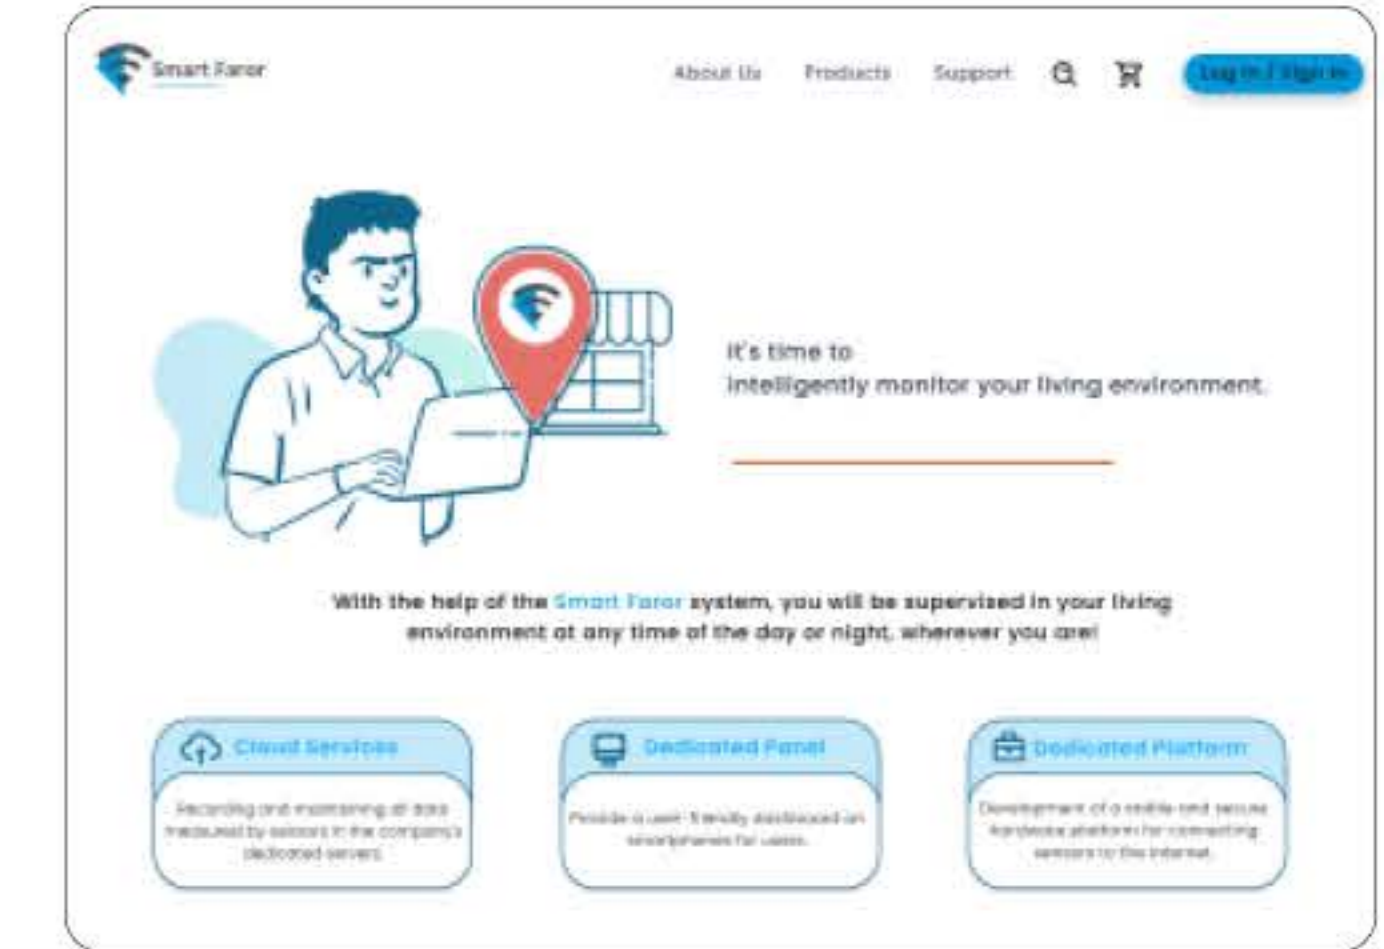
Smart Faror

About Us Products Support Log In / Sign In

It's time to intelligently monitor your living environment.

With the help of the Smart Faror system, you will be supervised in your living environment at any time of the day or night, wherever you are!

Cloud Services

Recording and maintaining all data measured by sensors in the company's dedicated servers.

Dedicated Panel

Provide a user-friendly dashboard on smartphones for users.

Dedicated Platform

Development of a stable and secure hardware platform for connecting sensors to the internet.